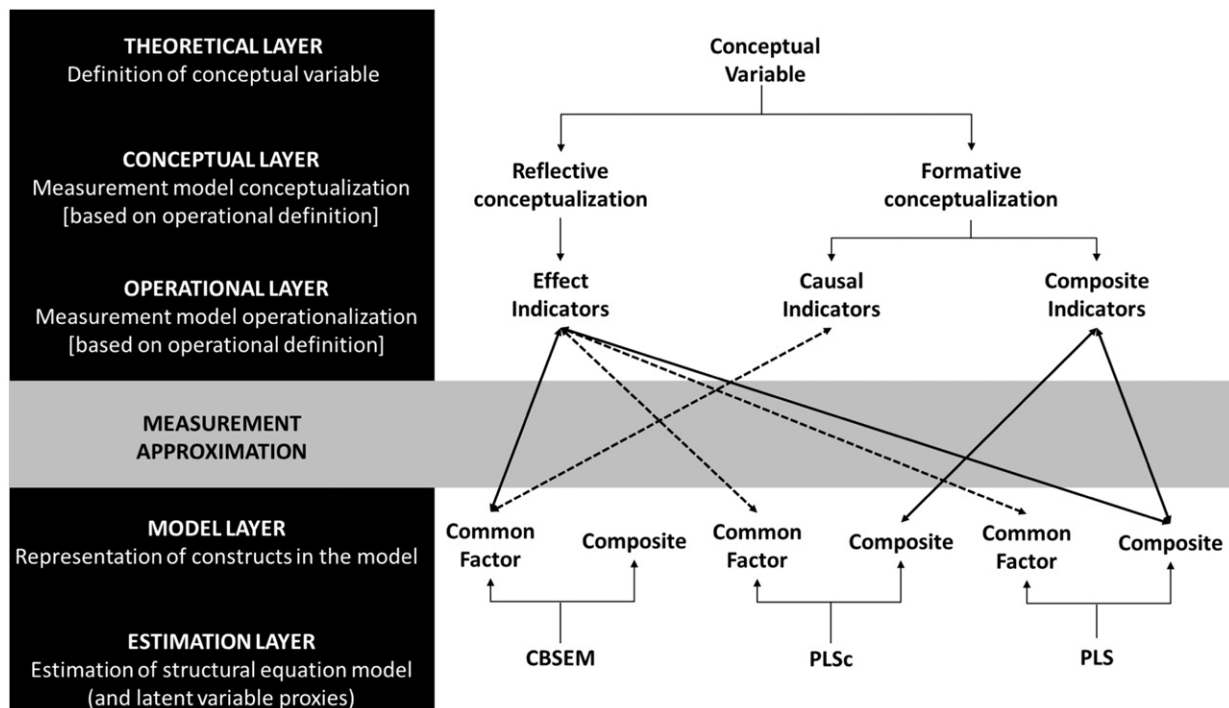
THEORETICAL LAYER
Definition of conceptual variable

CONCEPTUAL LAYER
Measurement model conceptualization
[based on operational definition]

OPERATIONAL LAYER
Measurement model operationalization
[based on operational definition]

MEASUREMENT APPROXIMATION

MODEL LAYER
Representation of constructs in the model

ESTIMATION LAYER
Estimation of structural equation model
(and latent variable proxies)

Conceptual Variable

Reflective conceptualization

Formative conceptualization

Effect Indicators

Causal Indicators

Composite Indicators

Common Factor

Composite

Common Factor

Composite

Common Factor

Composite

CBSEM

PLSc

PLS